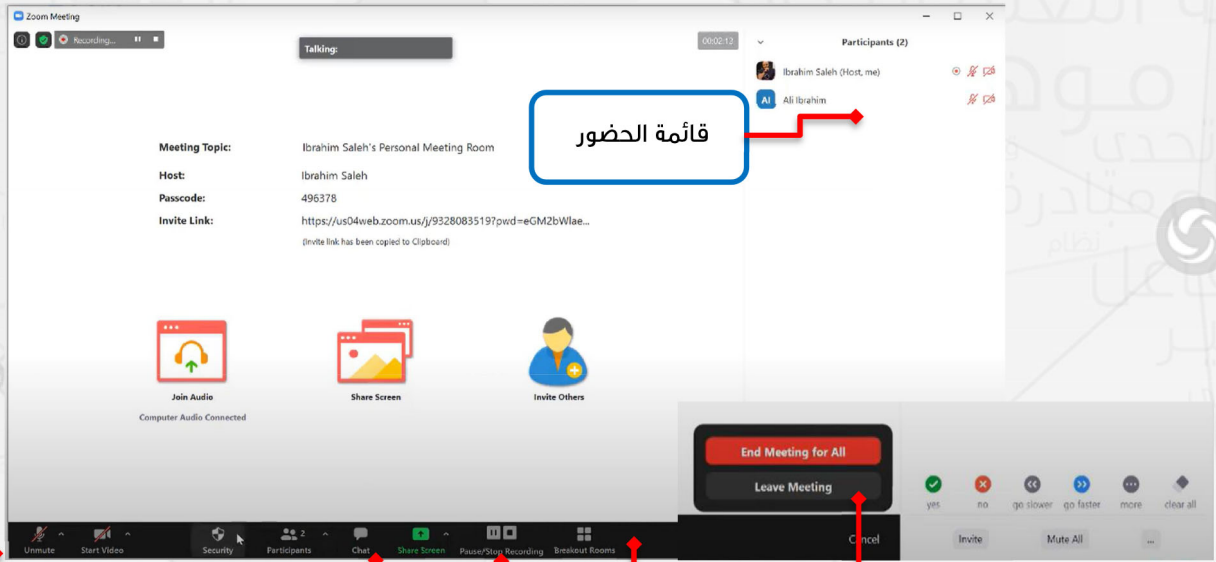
Zoom Meeting

Recording...

Talking:

00:02:12

Participants (2)

Ibrahim Saleh (Host, me)

AI Ali Ibrahim

قائمة الحضور

Meeting Topic: Ibrahim Saleh's Personal Meeting Room

Host: Ibrahim Saleh

Passcode: 496378

Invite Link: https://us04web.zoom.us/j/9328083519?pwd=eGM2bWlae...

(Invite link has been copied to Clipboard)

Join Audio

Computer Audio Connected

Share Screen

Invite Others

End Meeting for All

Leave Meeting

yes no go slower go faster more clear all

Unmute Start Video Security Participants 2 Chat Share Screen Pause/Stop Recording Breakout Rooms

Cancel

Invite Mute All ...